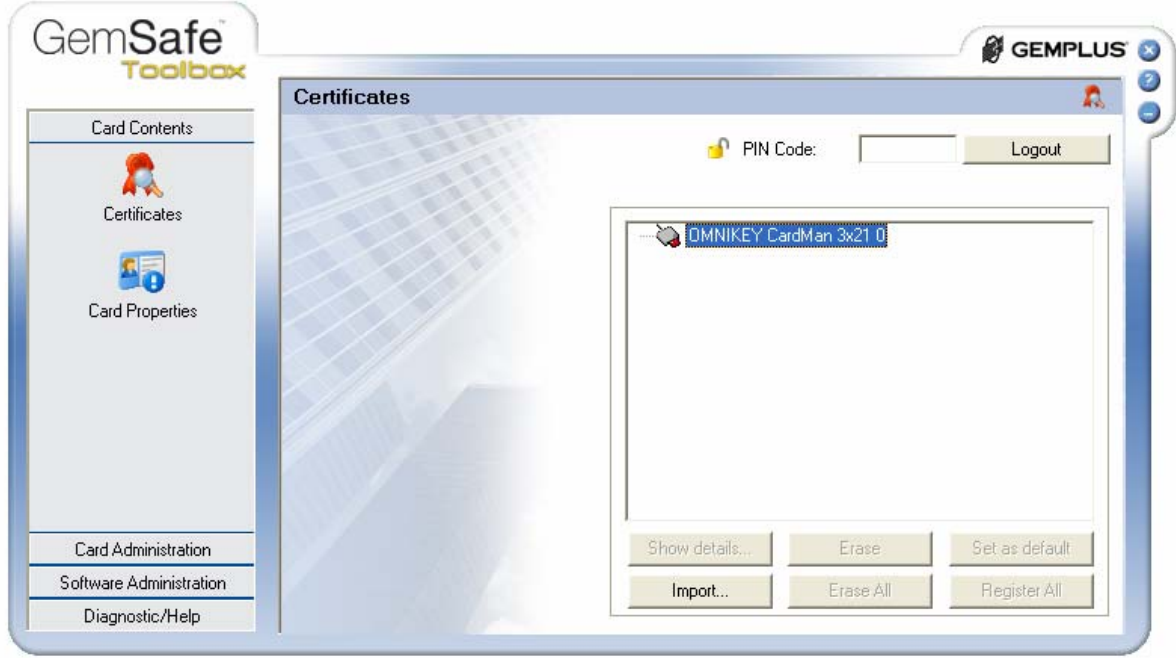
GemSafe
Toolbox

GEMPLUS

Card Contents

Certificates

Card Properties

Card Administration

Software Administration

Diagnostic/Help

Certificates

PIN Code:

Logout

OMNIKEY CardMan 3x21 0

Show details...

Erase

Set as default

Import...

Erase All

Register All